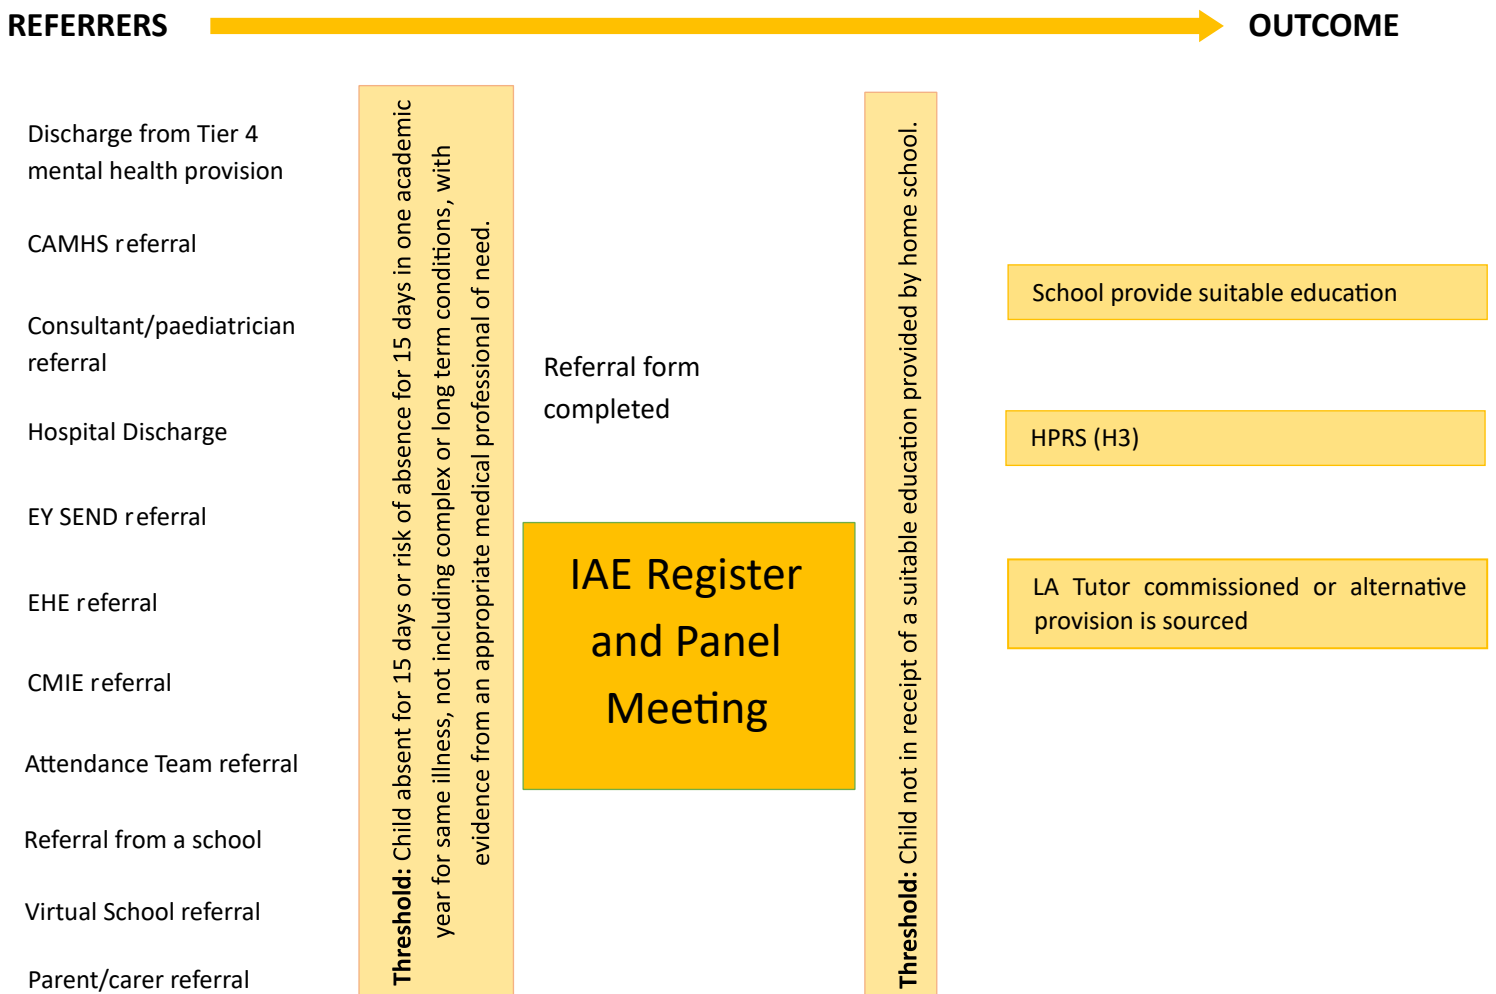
REFERRERS

OUTCOME

Discharge from Tier 4 mental health provision

CAMHS referral

Consultant/paediatrician referral

Hospital Discharge

EY SEND referral

EHE referral

CMIE referral

Attendance Team referral

Referral from a school

Virtual School referral

Parent/carer referral

**Threshold:** Child absent for 15 days or risk of absence for 15 days in one academic year for same illness, not including complex or long term conditions, with evidence from an appropriate medical professional of need.

Referral form completed

IAE Register and Panel Meeting

**Threshold:** Child not in receipt of a suitable education provided by home school.

School provide suitable education

HPRS (H3)

LA Tutor commissioned or alternative provision is sourced